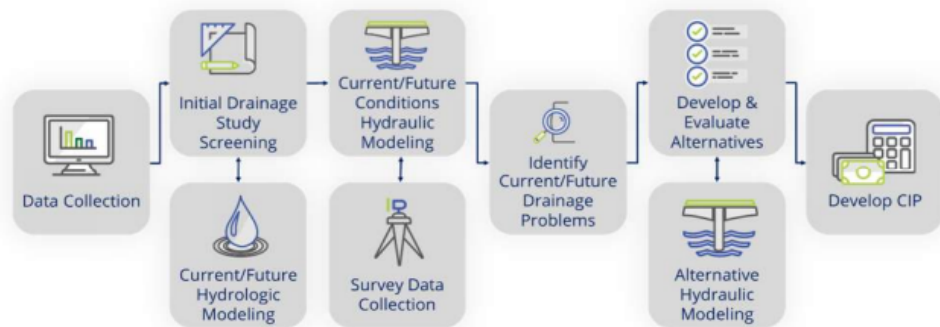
Data Collection

Initial Drainage Study Screening

Current/Future Hydrologic Modeling

Current/Future Conditions Hydraulic Modeling

Survey Data Collection

Identify Current/Future Drainage Problems

Develop & Evaluate Alternatives

Alternative Hydraulic Modeling

Develop CIP